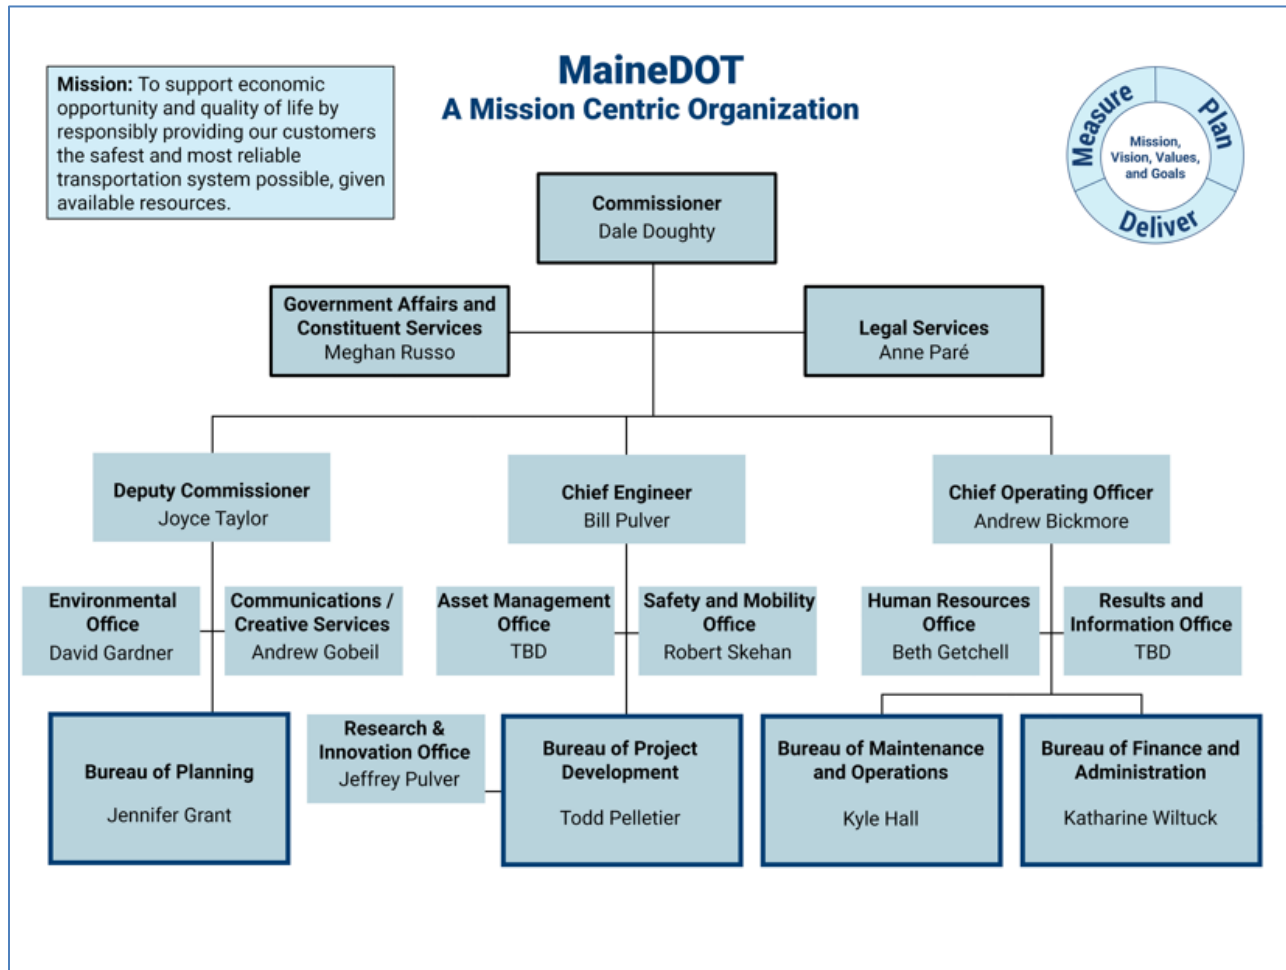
**Mission:** To support economic opportunity and quality of life by responsibly providing our customers the safest and most reliable transportation system possible, given available resources.

MaineDOT
A Mission Centric Organization

Measure
Plan
Deliver
Mission, Vision, Values, and Goals

Commissioner
Dale Doughty

Government Affairs and Constituent Services
Meghan Russo

Legal Services
Anne Paré

Deputy Commissioner
Joyce Taylor

Chief Engineer
Bill Pulver

Chief Operating Officer
Andrew Bickmore

Environmental Office
David Gardner

Communications / Creative Services
Andrew Gobeil

Asset Management Office
TBD

Safety and Mobility Office
Robert Skehan

Human Resources Office
Beth Getchell

Results and Information Office
TBD

Bureau of Planning
Jennifer Grant

Research & Innovation Office
Jeffrey Pulver

Bureau of Project Development
Todd Pelletier

Bureau of Maintenance and Operations
Kyle Hall

Bureau of Finance and Administration
Katharine Wiltuck